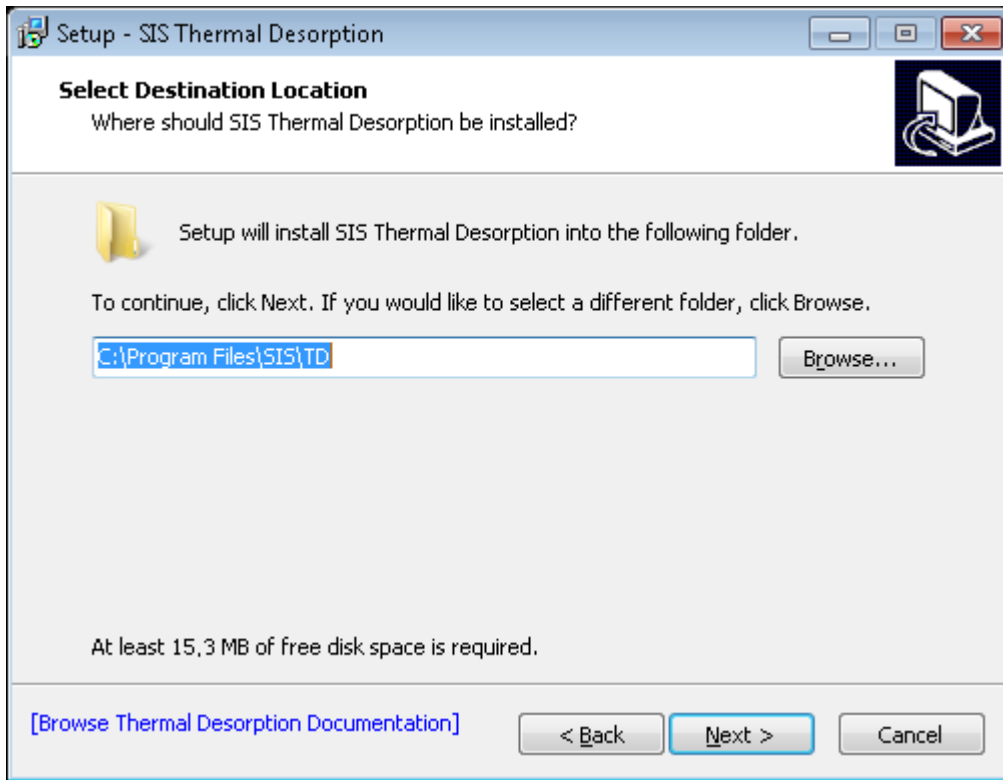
Setup - SIS Thermal Desorption

Select Destination Location
Where should SIS Thermal Desorption be installed?

Setup will install SIS Thermal Desorption into the following folder.

To continue, click Next. If you would like to select a different folder, click Browse.

C:\Program Files\SIS\TD

Browse...

At least 15,3 MB of free disk space is required.

[Browse Thermal Desorption Documentation]

< Back

Next >

Cancel